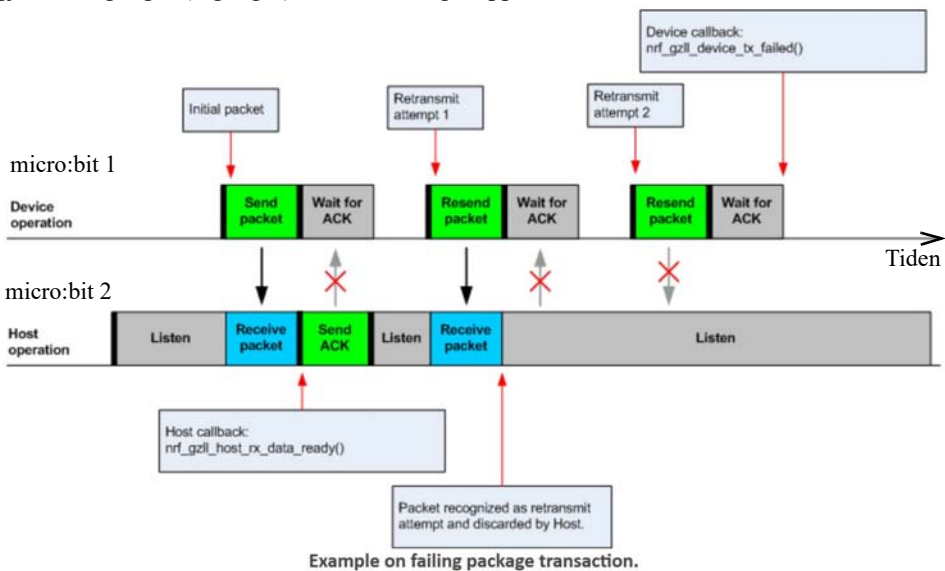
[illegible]

Device callback:
nrf_gzll_device_tx_failed()

Initial packet

Retransmit attempt 1

Retransmit attempt 2

micro:bit 1

Device operation

Send packet

Wait for ACK

Resend packet

Wait for ACK

Resend packet

Wait for ACK

Tiden

micro:bit 2

Host operation

Listen

Receive packet

Send ACK

Listen

Receive packet

Listen

Host callback:
nrf_gzll_host_rx_data_ready()

Packet recognized as retransmit attempt and discarded by Host.

Example on failing package transaction.